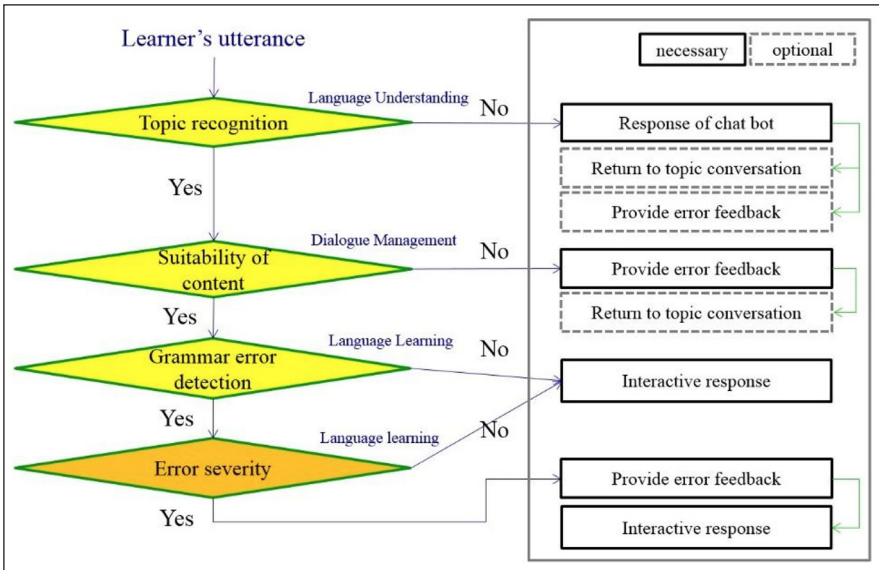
Learner's utterance

Language Understanding

Topic recognition

No

Yes

Dialogue Management

Suitability of content

No

Yes

Language Learning

Grammar error detection

No

Yes

Language learning

Error severity

No

Yes

necessary

optional

Response of chat bot

Return to topic conversation

Provide error feedback

Provide error feedback

Return to topic conversation

Interactive response

Provide error feedback

Interactive response